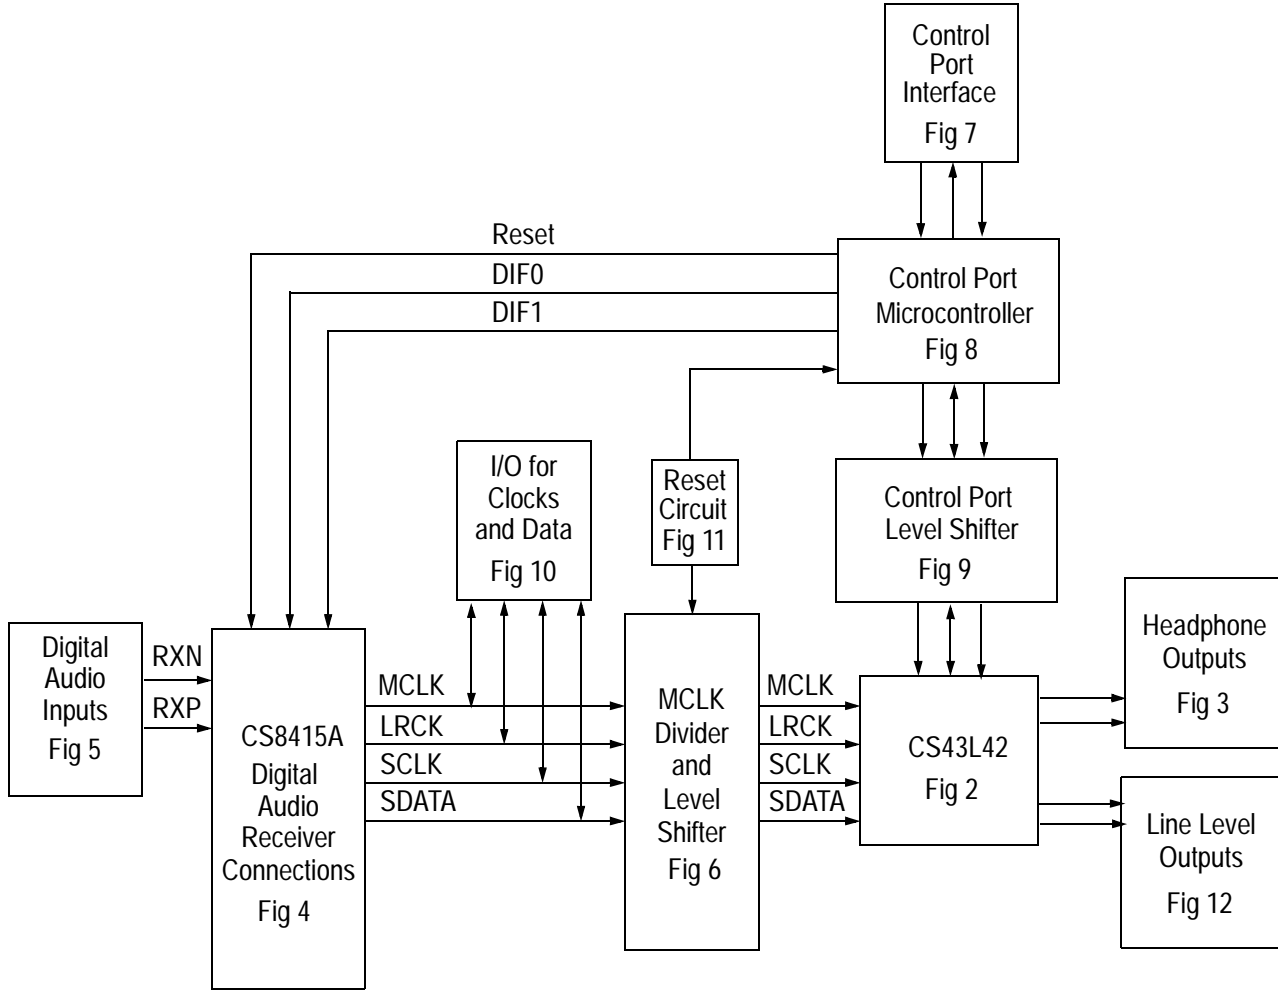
Control Port Interface
Fig 7

Reset
DIF0
DIF1

Control Port Microcontroller
Fig 8

I/O for Clocks and Data
Fig 10

Reset Circuit
Fig 11

Control Port Level Shifter
Fig 9

Digital Audio Inputs
Fig 5

RXN
RXP

CS8415A
Digital Audio Receiver Connections
Fig 4

MCLK
LRCK
SCLK
SDATA

MCLK Divider and Level Shifter
Fig 6

MCLK
LRCK
SCLK
SDATA

CS43L42
Fig 2

Headphone Outputs
Fig 3

Line Level Outputs
Fig 12